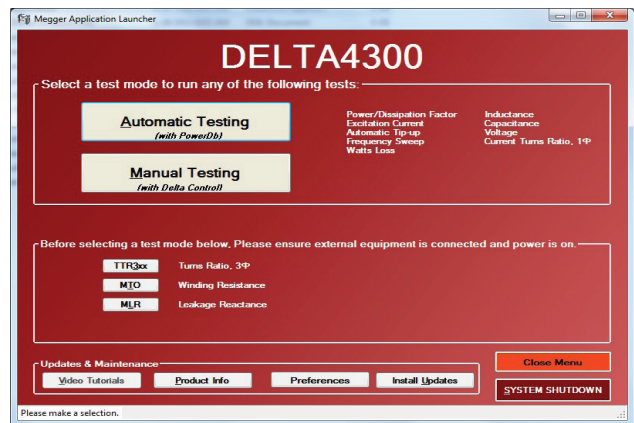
Megger Application Launcher

DELTA4300

Select a test mode to run any of the following tests:

Automatic Testing
(with PowerDb)

Manual Testing
(with Delta Control)

Power/Dissipation Factor
Excitation Current
Automatic Tip-up
Frequency Sweep
Watts Loss

Inductance
Capacitance
Voltage
Current Turns Ratio, 1Φ

Before selecting a test mode below, Please ensure external equipment is connected and power is on.

TTR3xx Turns Ratio, 3Φ
MTO Winding Resistance
MLR Leakage Reactance

Updates & Maintenance
Video Tutorials
Product Info
Preferences
Install Updates

Close Menu
SYSTEM SHUTDOWN

Please make a selection.